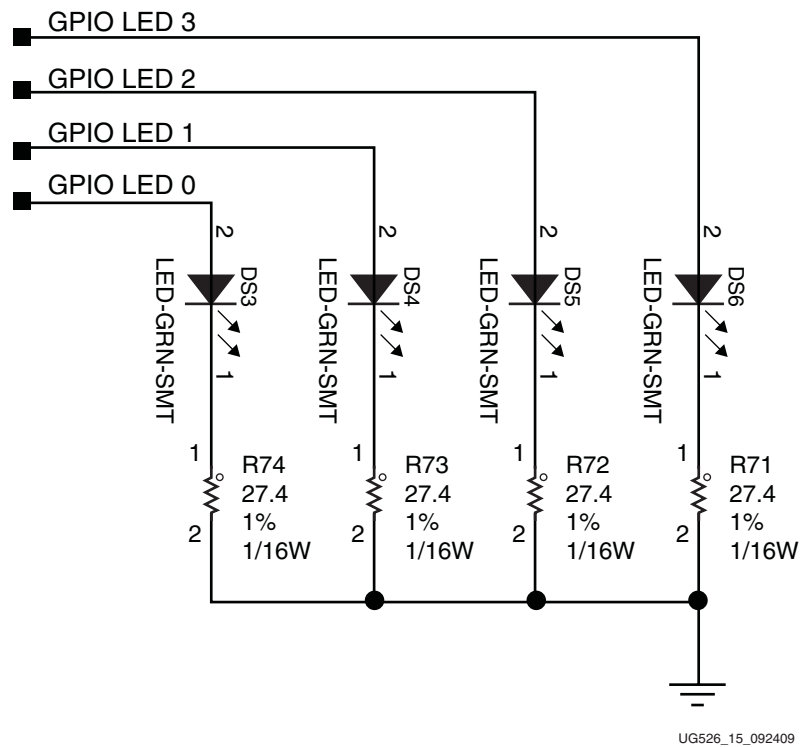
GPIO LED 3
GPIO LED 2
GPIO LED 1
GPIO LED 0

2
LED-GRN-SMT
DS3
1
1
R74
27.4
1%
1/16W
2

2
LED-GRN-SMT
DS4
1
1
R73
27.4
1%
1/16W
2

2
LED-GRN-SMT
DS5
1
1
R72
27.4
1%
1/16W
2

2
LED-GRN-SMT
DS6
1
1
R71
27.4
1%
1/16W
2

UG526_15_092409